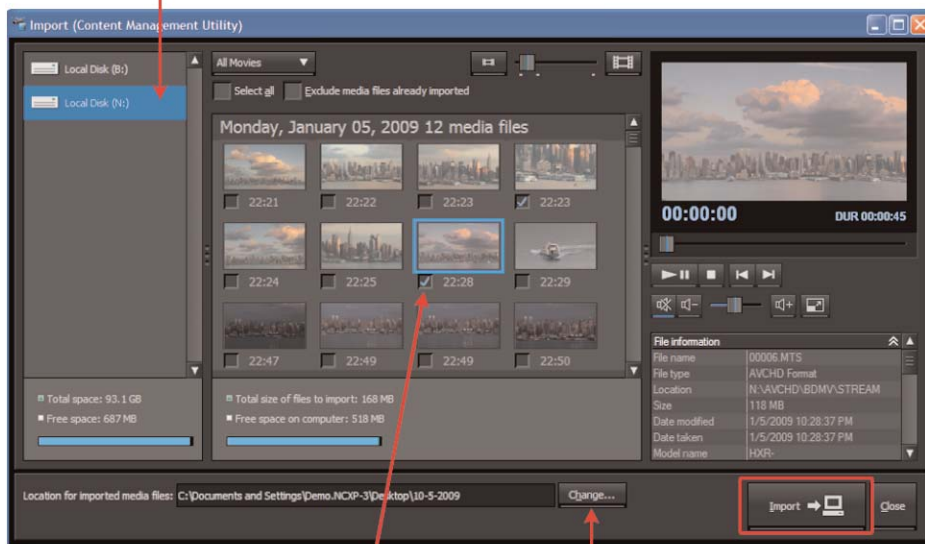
Import (Content Management Utility)

Local Disk (B:)
Local Disk (N:)

All Movies
Select all
Exclude media files already imported

Monday, January 05, 2009 12 media files

22:21
22:22
22:23
22:23
22:24
22:25
22:28
22:29
22:47
22:49
22:49
22:50

00:00:00
DUR 00:00:45

File information

| | |
|---|---|
| File name | 00006.MTS |
| File type | AVCHD Format |
| Location | N:\AVCHD\BDMV\STREAM |
| Size | 118 MB |
| Date modified | 1/5/2009 10:28:37 PM |
| Date taken | 1/5/2009 10:28:37 PM |
| Model name | HXR- |

Total space: 93.1 GB
Free space: 687 MB

Total size of files to import: 168 MB
Free space on computer: 518 MB

Location for imported media files: C:\Documents and Settings\Demo.NCXP-3\Desktop\10-5-2009
Change...
Import
Close